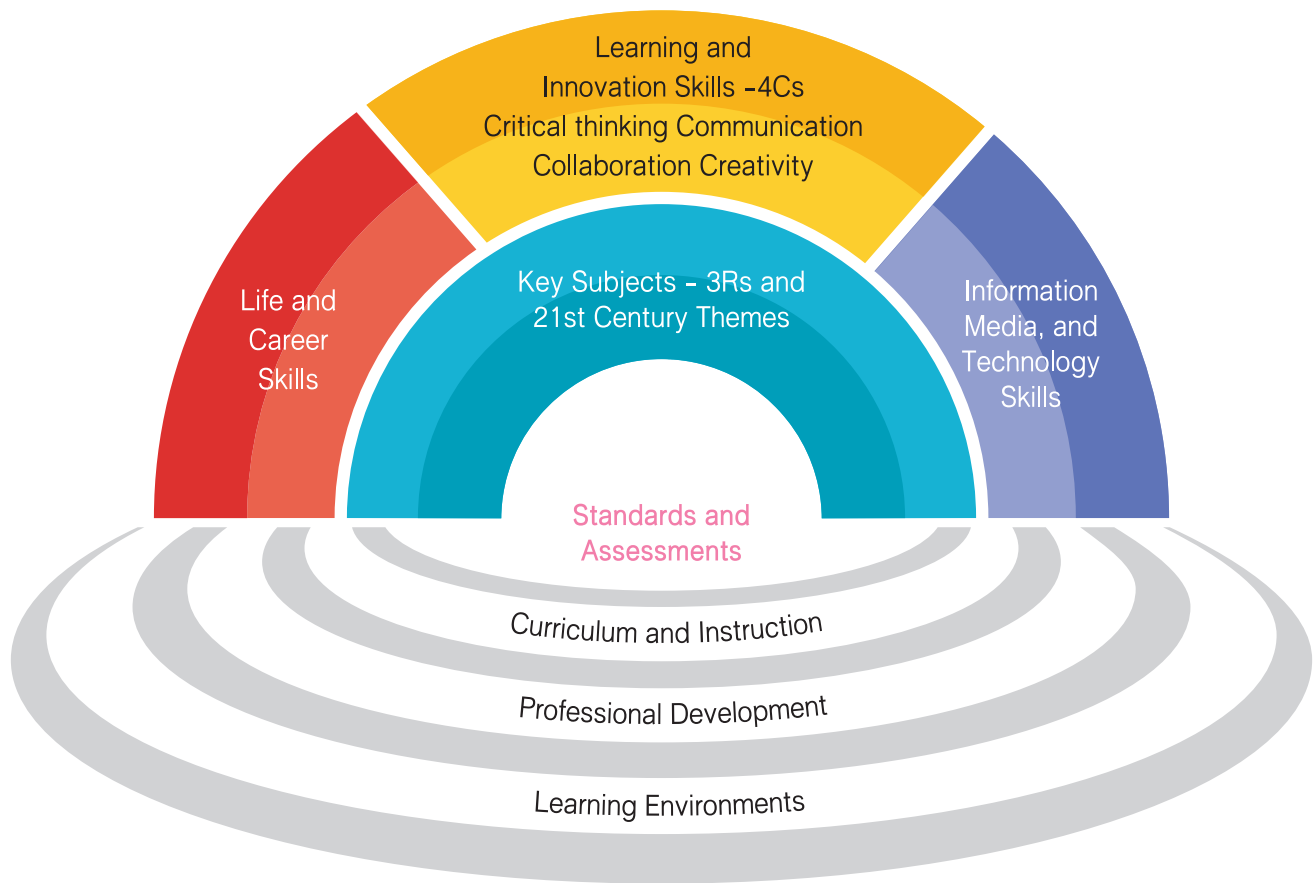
Learning and Innovation Skills -4Cs Critical thinking Communication Collaboration Creativity

Life and Career Skills

Key Subjects - 3Rs and 21st Century Themes

Information Media, and Technology Skills

Standards and Assessments

Curriculum and Instruction

Professional Development

Learning Environments